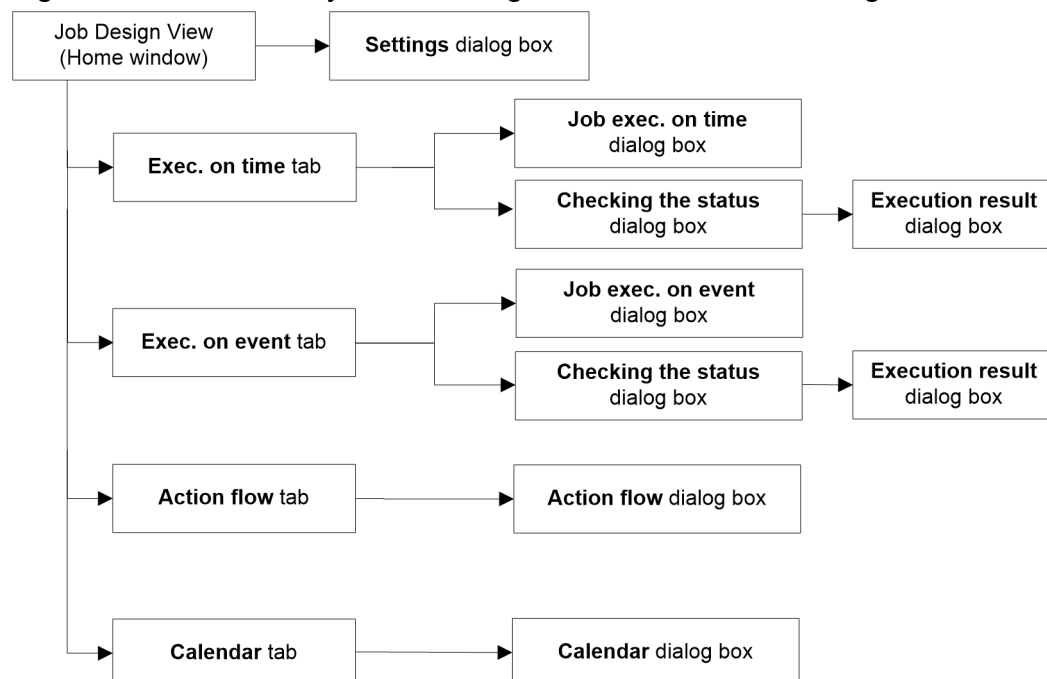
Job Design View (Home window)

Settings dialog box

Exec. on time tab

Job exec. on time dialog box

Checking the status dialog box

Execution result dialog box

Exec. on event tab

Job exec. on event dialog box

Checking the status dialog box

Execution result dialog box

Action flow tab

Action flow dialog box

Calendar tab

Calendar dialog box